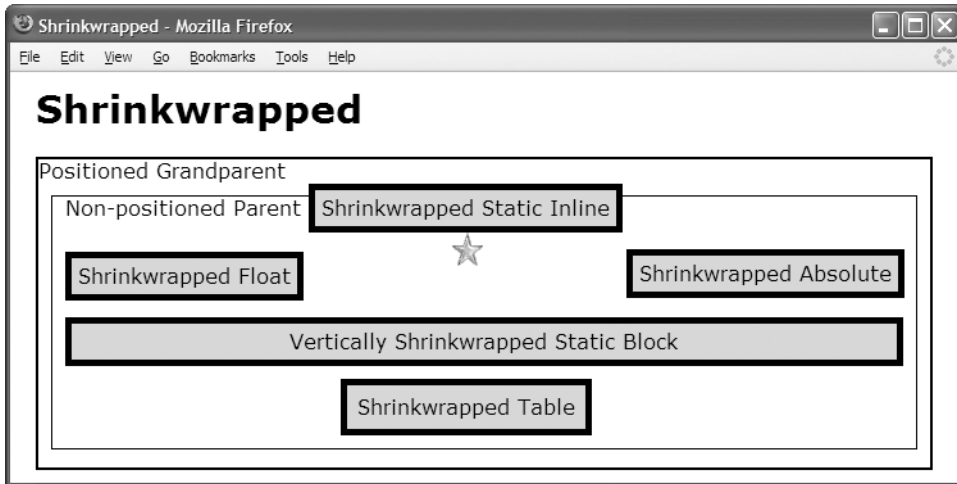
Shrinkwrapped - Mozilla Firefox

File Edit View Go Bookmarks Tools Help

Shrinkwrapped

Positioned Grandparent

Non-positioned Parent Shrinkwrapped Static Inline

Shrinkwrapped Float

Shrinkwrapped Absolute

Vertically Shrinkwrapped Static Block

Shrinkwrapped Table